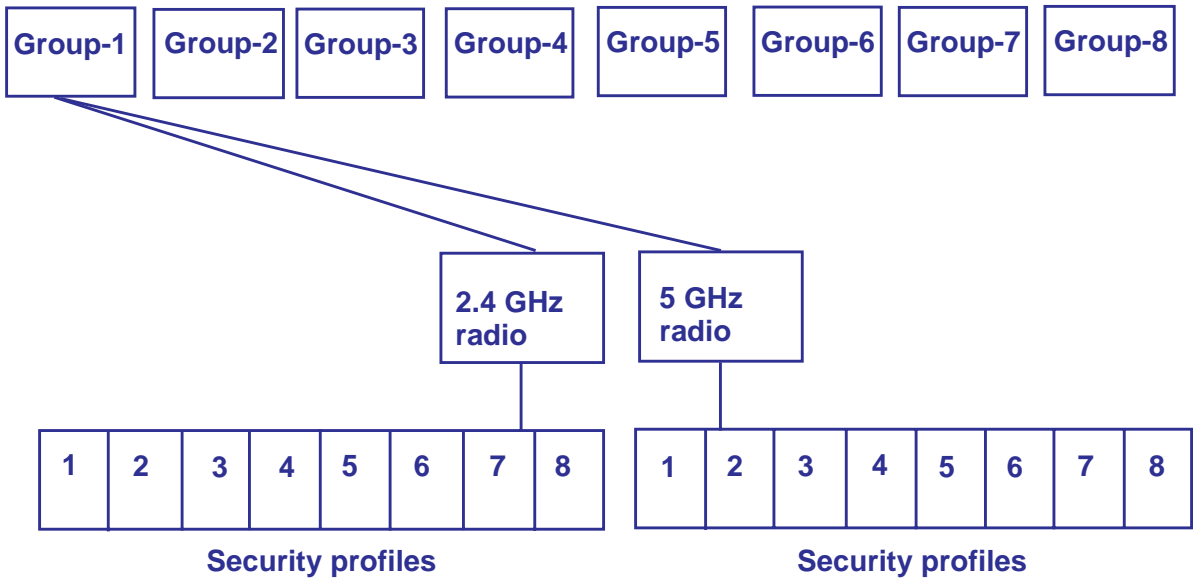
Group-1 Group-2 Group-3 Group-4 Group-5 Group-6 Group-7 Group-8

2.4 GHz radio

5 GHz radio

| 1 | 2 | 3 | 4 | 5 | 6 | 7 | 8 |
|---|---|---|---|---|---|---|---|

Security profiles

| 1 | 2 | 3 | 4 | 5 | 6 | 7 | 8 |
|---|---|---|---|---|---|---|---|

Security profiles